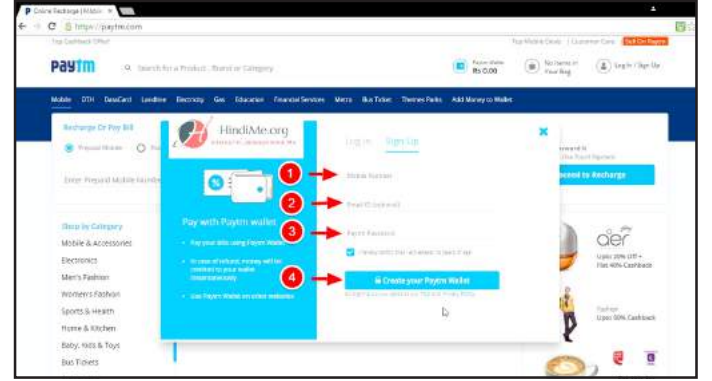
Online Recharge (Mobile ×
https://paytm.com
Top Cashback Offer!
Top Mobile Deals | Customer Care | Sell On Paytm
Paytm
Search for a Product, Brand or Category
Paytm Wallet Rs 0.00
No Items in Your Bag
Log In / Sign Up
Mobile DTH DataCard Landline Electricity Gas Education Financial Services Metro Bus Tickets Theme Parks Add Money to Wallet
Recharge Or Pay Bill
Prepaid Mobile
Enter Prepaid Mobile Number
Shop by Category
Mobile & Accessories
Electronics
Men's Fashion
Women's Fashion
Sports & Health
Home & Kitchen
Baby, Kids & Toys
Bus Tickets
HindiMe.org
Log In Sign Up
×
Pay with Paytm wallet
Pay your bills using Paytm Wallet
In case of refund, money will be credited to your wallet instantaneously
Use Paytm Wallet on other websites
1
Mobile Number
2
Email ID (optional)
3
Paytm Password
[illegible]
4
Create your Paytm Wallet
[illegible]
Proceed to Recharge
aer
Upto 20% Off + Flat 40% Cashback
Upto 50% Cashback